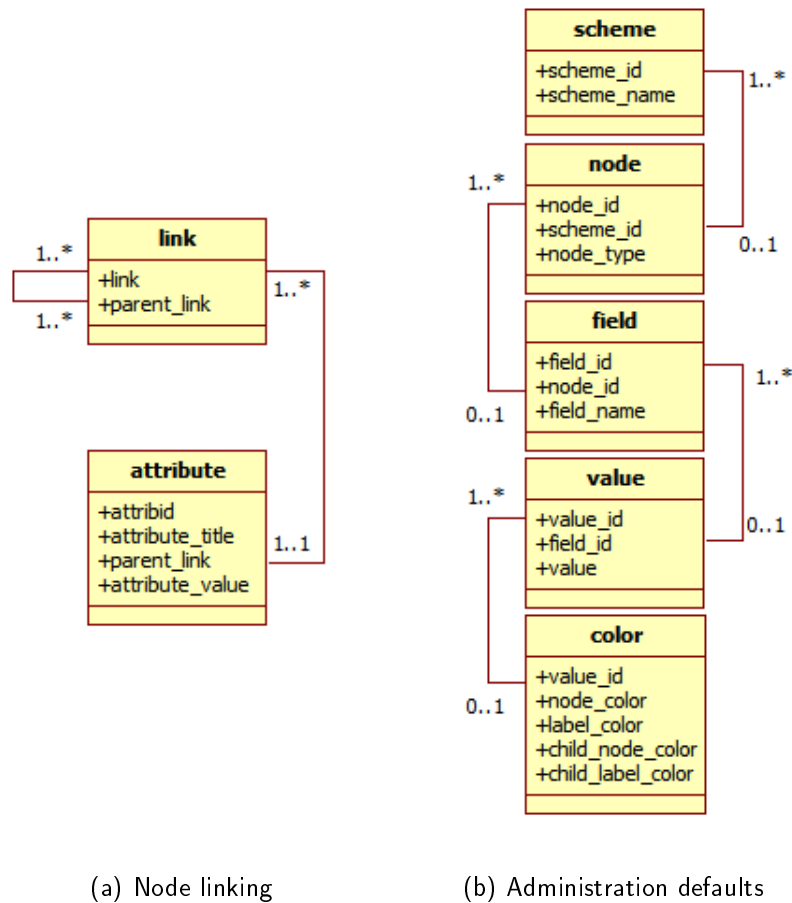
link
+link
+parent_link

1..*
1..*
1..*

attribute
+attribid
+attribute_title
+parent_link
+attribute_value

1..1

scheme
+scheme_id
+scheme_name

1..*

node
+node_id
+scheme_id
+node_type

1..*
0..1

field
+field_id
+node_id
+field_name

0..1
1..*

value
+value_id
+field_id
+value

1..*
0..1

color
+value_id
+node_color
+label_color
+child_node_color
+child_label_color

0..1

(a) Node linking

(b) Administration defaults